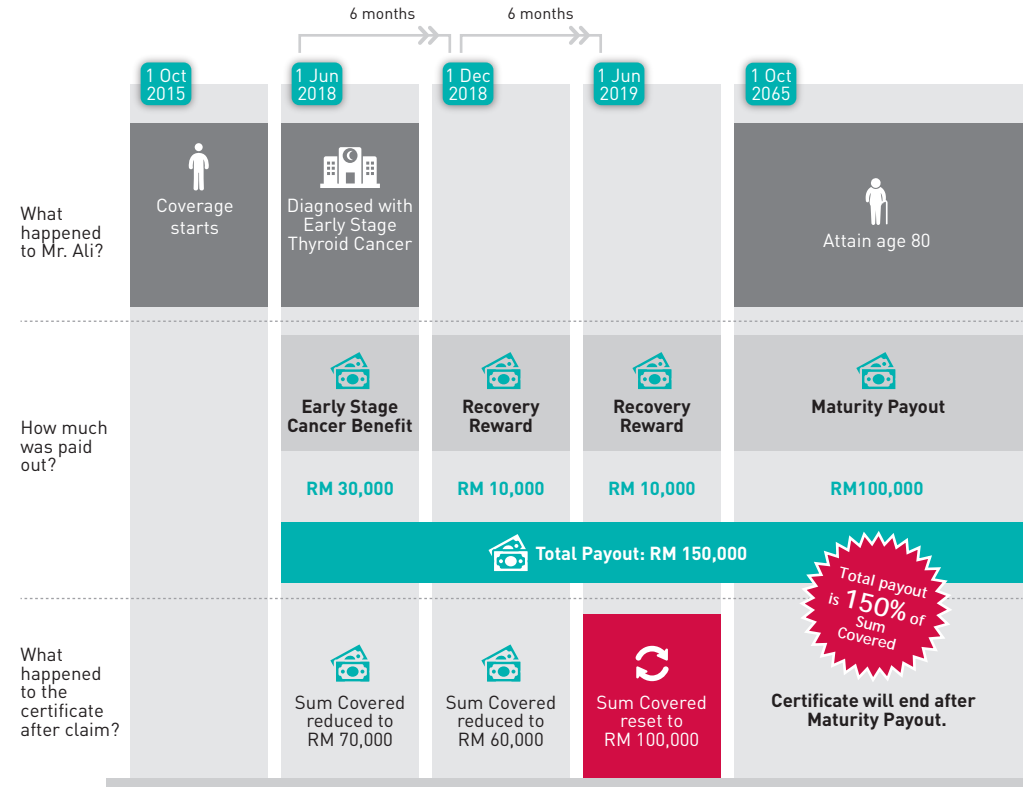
6 months

6 months

1 Oct 2015

1 Jun 2018

1 Dec 2018

1 Jun 2019

1 Oct 2065

What happened to Mr. Ali?

Coverage starts

Diagnosed with Early Stage Thyroid Cancer

Attain age 80

How much was paid out?

Early Stage Cancer Benefit

RM 30,000

Recovery Reward

RM 10,000

Recovery Reward

RM 10,000

Maturity Payout

RM100,000

Total Payout: RM 150,000

Total payout is 150% of Sum Covered

What happened to the certificate after claim?

Sum Covered reduced to RM 70,000

Sum Covered reduced to RM 60,000

Sum Covered reset to RM 100,000

Certificate will end after Maturity Payout.